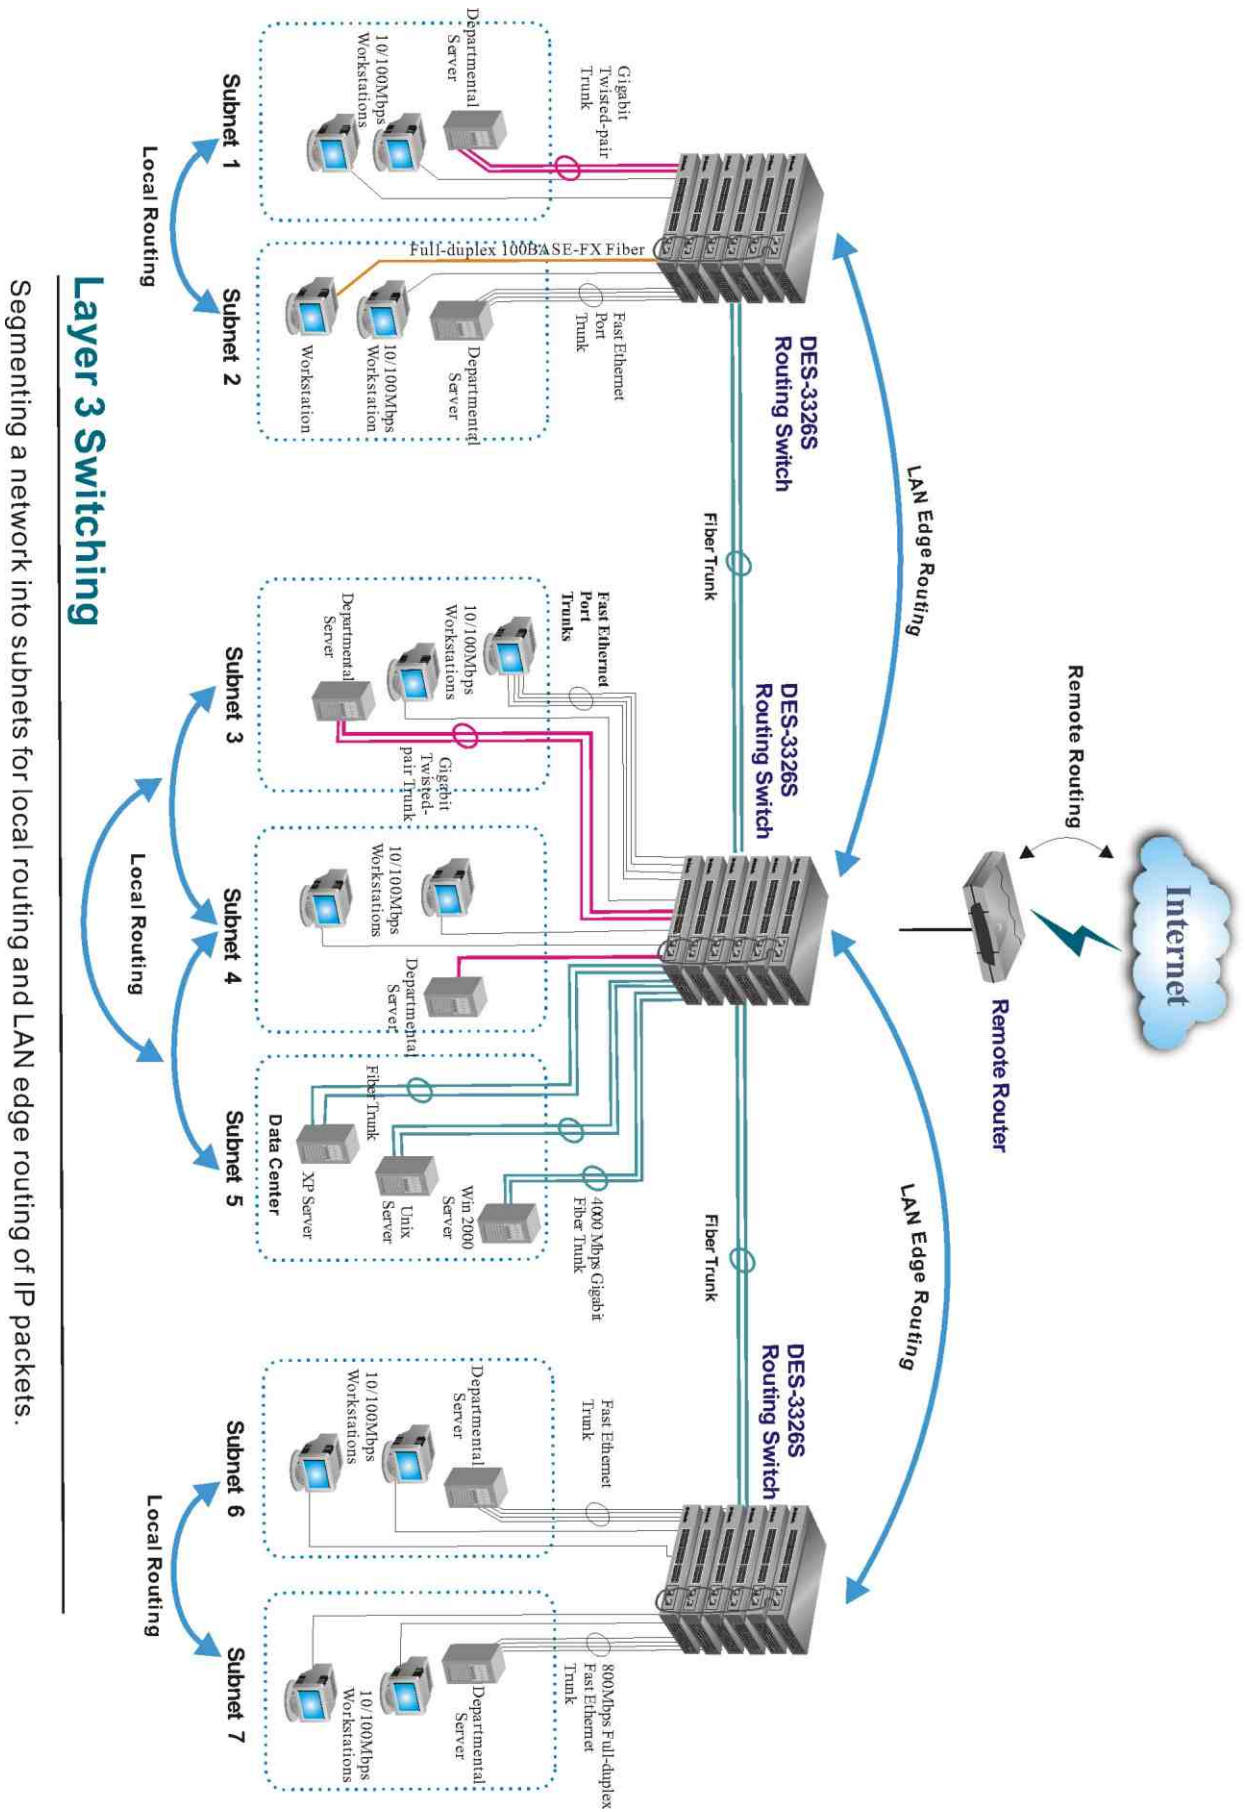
Layer 3 Switching

Segmenting a network into subnets for local routing and LAN edge routing of IP packets.

Internet

Remote Routing

Remote Router

LAN Edge Routing

LAN Edge Routing

DES-3326S Routing Switch

DES-3326S Routing Switch

DES-3326S Routing Switch

Fiber Trunk

Fiber Trunk

Gigabit Twisted-pair Trunk

Departmental Server

10/100Mbps Workstations

Subnet 1

Local Routing

Full-duplex 100BASE-FX Fiber

Fast Ethernet Port Trunk

Departmental Server

10/100Mbps Workstation

Workstation

Subnet 2

Fast Ethernet Port Trunks

10/100Mbps Workstations

Departmental Server

Gigabit Twisted-pair Trunk

Subnet 3

Local Routing

10/100Mbps Workstations

Departmental Server

Subnet 4

Fiber Trunk

4000 Mbps Gigabit Fiber Trunk

Win 2000 Server

Unix Server

XP Server

Data Center

Subnet 5

Fast Ethernet Trunk

Departmental Server

10/100Mbps Workstations

Subnet 6

Local Routing

800Mbps Full-duplex Fast Ethernet Trunk

Departmental Server

10/100Mbps Workstations

Subnet 7